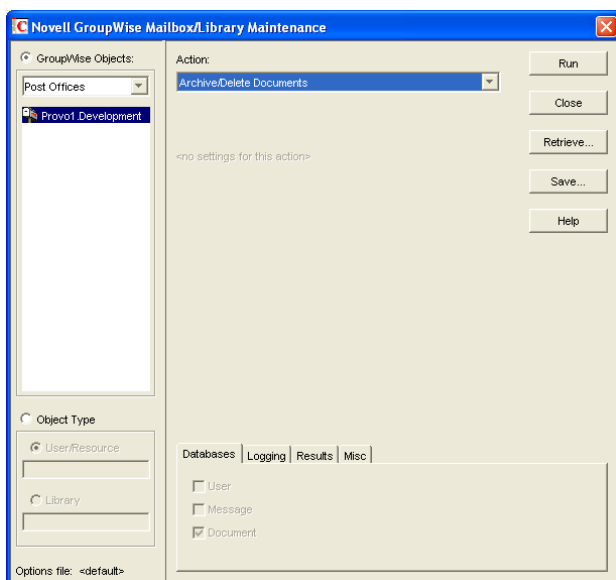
Novell GroupWise Mailbox/Library Maintenance

GroupWise Objects:

Post Offices

Provo1.Development

Object Type

User/Resource

Library

Options file: <default>

Action:

Archive/Delete Documents

<no settings for this action>

Run

Close

Retrieve...

Save...

Help

Databases | Logging | Results | Misc

User

Message

Document